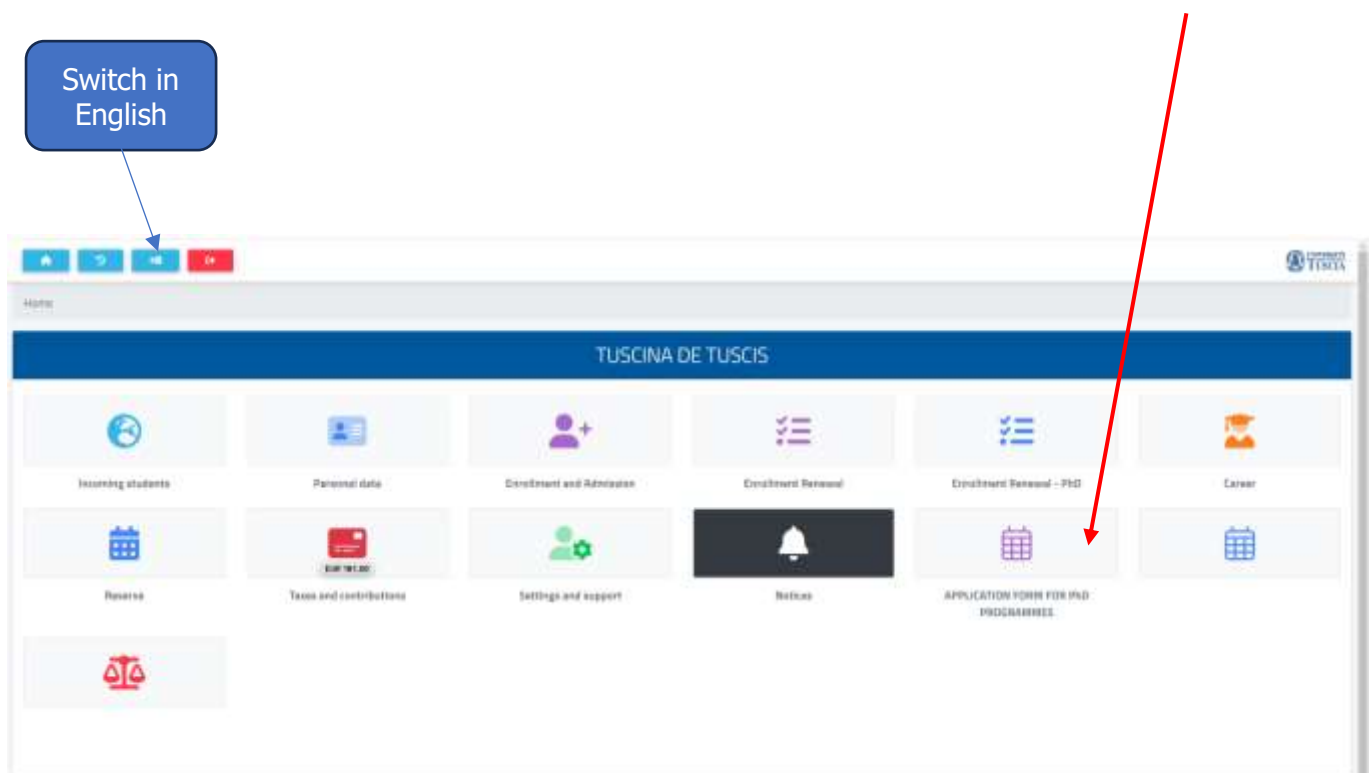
Switch in English

Home

TUSCINA DE TUSCIS

Incoming students

Personal data

Enrollment and Admission

Enrollment Renewal

Enrollment Renewal - PhD

Career

Reserve

EUR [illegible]

Taxes and contributions

Settings and support

Notices

APPLICATION FORM FOR PhD PROGRAMMES